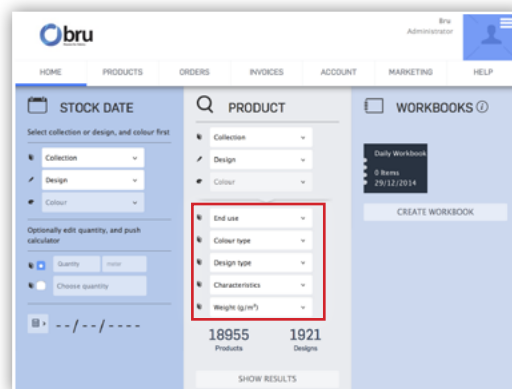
bru

Bru
Administrator

HOME
PRODUCTS
ORDERS
INVOICES
ACCOUNT
MARKETING
HELP

STOCK DATE

Select collection or design, and colour first

Collection
Design
Colour

Optionally edit quantity, and push calculator

Quantity
meter
Choose quantity

- - / - - / - - - -

PRODUCT

Collection
Design
Colour

End use
Colour type
Design type
Characteristics
Weight (g/m²)

18955
Products

1921
Designs

SHOW RESULTS

WORKBOOKS

Daily Workbook
0 Items
29/12/2014

CREATE WORKBOOK